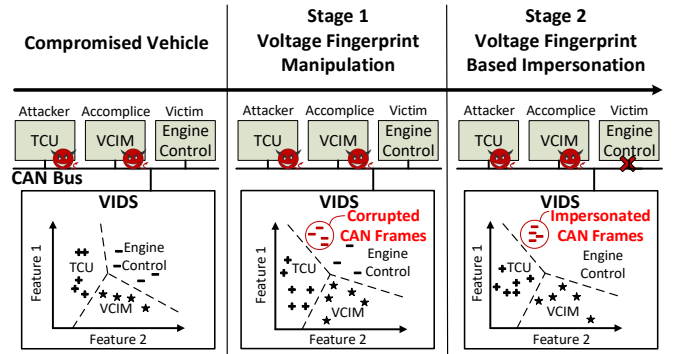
Compromised Vehicle

Stage 1
Voltage Fingerprint
Manipulation

Stage 2
Voltage Fingerprint
Based Impersonation

Attacker Accomplice Victim
TCU VCIM Engine Control

CAN Bus

VIDS
Feature 1
Feature 2
TCU
Engine Control
VCIM

Attacker Accomplice Victim
TCU VCIM Engine Control

VIDS
Corrupted CAN Frames
Feature 1
Feature 2
TCU
Engine Control
VCIM

Attacker Accomplice Victim
TCU VCIM Engine Control

VIDS
Impersonated CAN Frames
Feature 1
Feature 2
TCU
Engine Control
VCIM